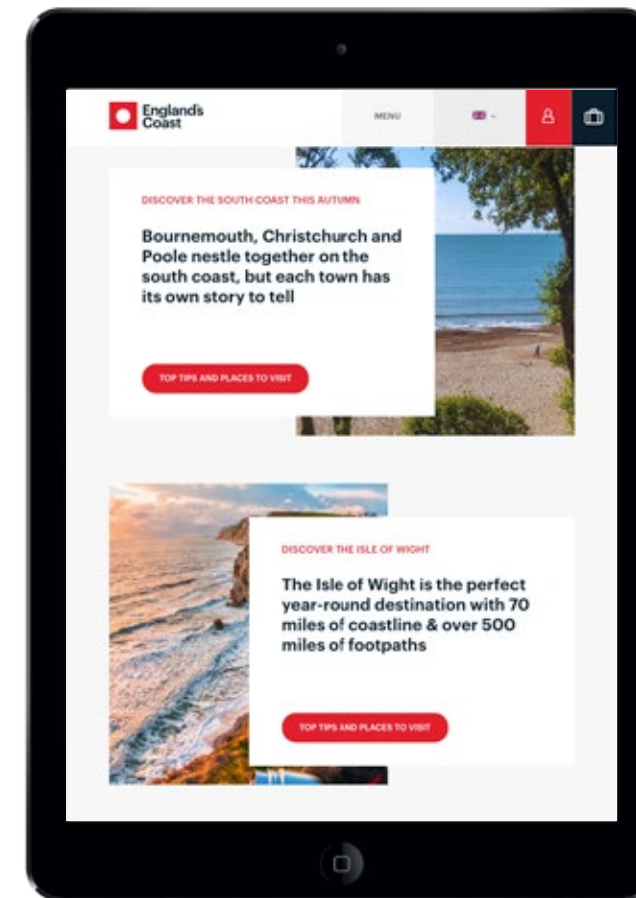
England's Coast

MENU

DISCOVER THE SOUTH COAST THIS AUTUMN

Bournemouth, Christchurch and Poole nestle together on the south coast, but each town has its own story to tell

TOP TIPS AND PLACES TO VISIT

DISCOVER THE ISLE OF WIGHT

The Isle of Wight is the perfect year-round destination with 70 miles of coastline & over 500 miles of footpaths

TOP TIPS AND PLACES TO VISIT